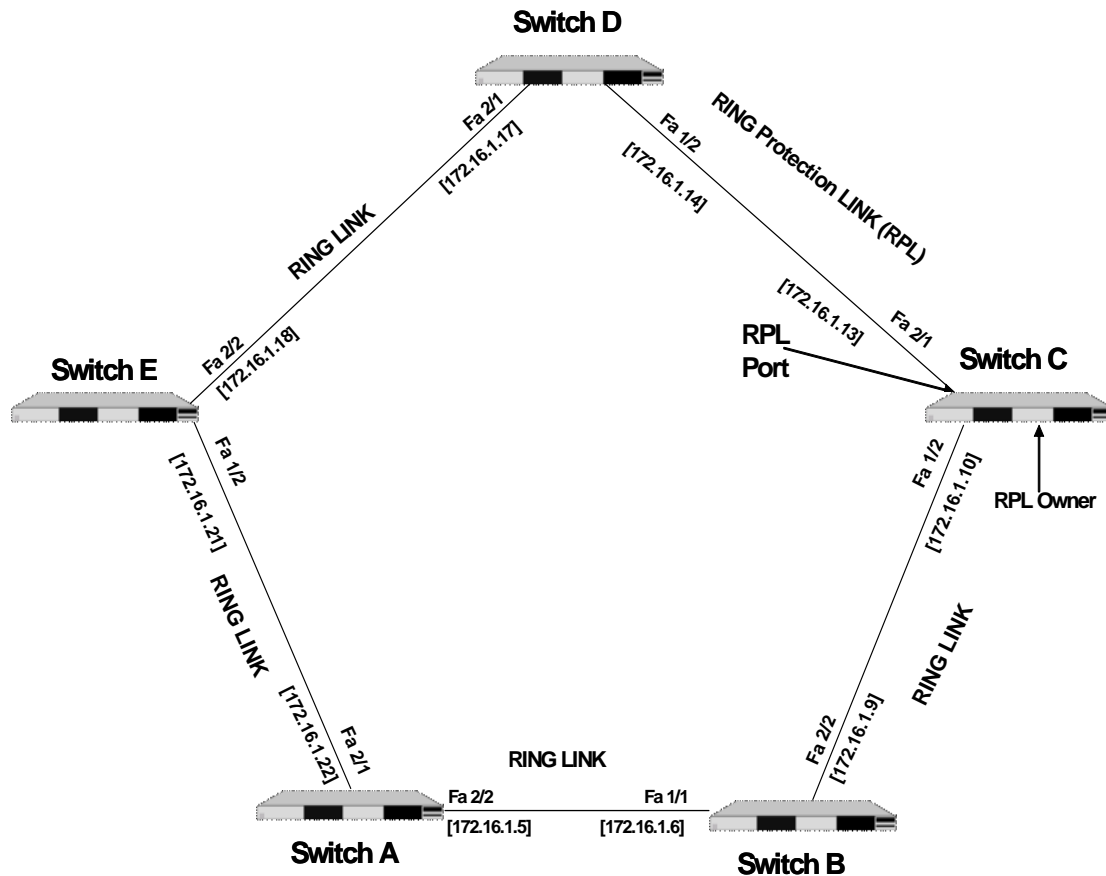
Switch D

Fa 2/1
[172.16.1.17]

Fa 1/2
[172.16.1.14]

RING Protection LINK (RPL)

RING LINK

[172.16.1.13]
Fa 2/1

RPL Port

Switch C

Fa 2/2
[172.16.1.18]

Switch E

Fa 1/2
[172.16.1.21]

Fa 1/2
[172.16.1.10]

RPL Owner

RING LINK

RING LINK

[172.16.1.22]
Fa 2/1

RING LINK

Fa 2/2
[172.16.1.9]

Fa 2/2
[172.16.1.5]

Fa 1/1
[172.16.1.6]

Switch A

Switch B